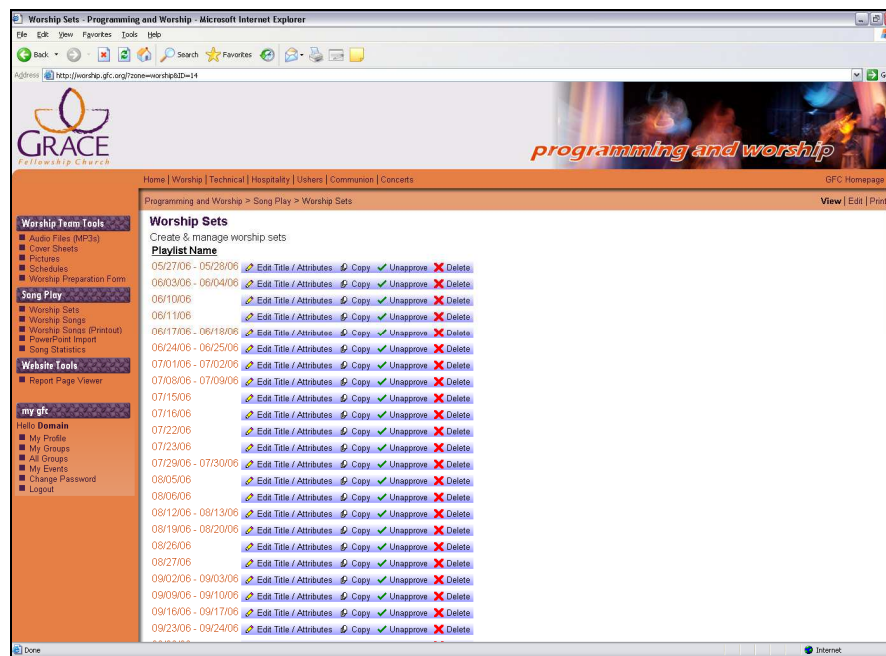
Worship Sets - Programming and Worship - Microsoft Internet Explorer

File Edit View Favorites Tools Help

Back Search Favorites

Address http://worship.gfc.org/?zone=worship&ID=14

GRACE
Fellowship Church

programming and worship

Home | Worship | Technical | Hospitality | Ushers | Communion | Concerts

GFC Homepage

Programming and Worship > Song Play > Worship Sets

View | Edit | Print

Worship Team Tools
Audio Files (MP3s)
Cover Sheets
Pictures
Schedules
Worship Preparation Form

Song Play
Worship Sets
Worship Songs
Worship Songs (Printout)
PowerPoint Import
Song Statistics

Website Tools
Report Page Viewer

my gfc
Hello Domain
My Profile
My Groups
All Groups
My Events
Change Password
Logout

Worship Sets

Create & manage worship sets

Playlist Name

05/27/06 - 05/28/06 Edit Title / Attributes Copy Unapprove Delete
06/03/06 - 06/04/06 Edit Title / Attributes Copy Unapprove Delete
06/10/06 Edit Title / Attributes Copy Unapprove Delete
06/11/06 Edit Title / Attributes Copy Unapprove Delete
06/17/06 - 06/18/06 Edit Title / Attributes Copy Unapprove Delete
06/24/06 - 06/25/06 Edit Title / Attributes Copy Unapprove Delete
07/01/06 - 07/02/06 Edit Title / Attributes Copy Unapprove Delete
07/08/06 - 07/09/06 Edit Title / Attributes Copy Unapprove Delete
07/15/06 Edit Title / Attributes Copy Unapprove Delete
07/16/06 Edit Title / Attributes Copy Unapprove Delete
07/22/06 Edit Title / Attributes Copy Unapprove Delete
07/23/06 Edit Title / Attributes Copy Unapprove Delete
07/29/06 - 07/30/06 Edit Title / Attributes Copy Unapprove Delete
08/05/06 Edit Title / Attributes Copy Unapprove Delete
08/06/06 Edit Title / Attributes Copy Unapprove Delete
08/12/06 - 08/13/06 Edit Title / Attributes Copy Unapprove Delete
08/19/06 - 08/20/06 Edit Title / Attributes Copy Unapprove Delete
08/26/06 Edit Title / Attributes Copy Unapprove Delete
08/27/06 Edit Title / Attributes Copy Unapprove Delete
09/02/06 - 09/03/06 Edit Title / Attributes Copy Unapprove Delete
09/09/06 - 09/10/06 Edit Title / Attributes Copy Unapprove Delete
09/16/06 - 09/17/06 Edit Title / Attributes Copy Unapprove Delete
09/23/06 - 09/24/06 Edit Title / Attributes Copy Unapprove Delete

Done Internet